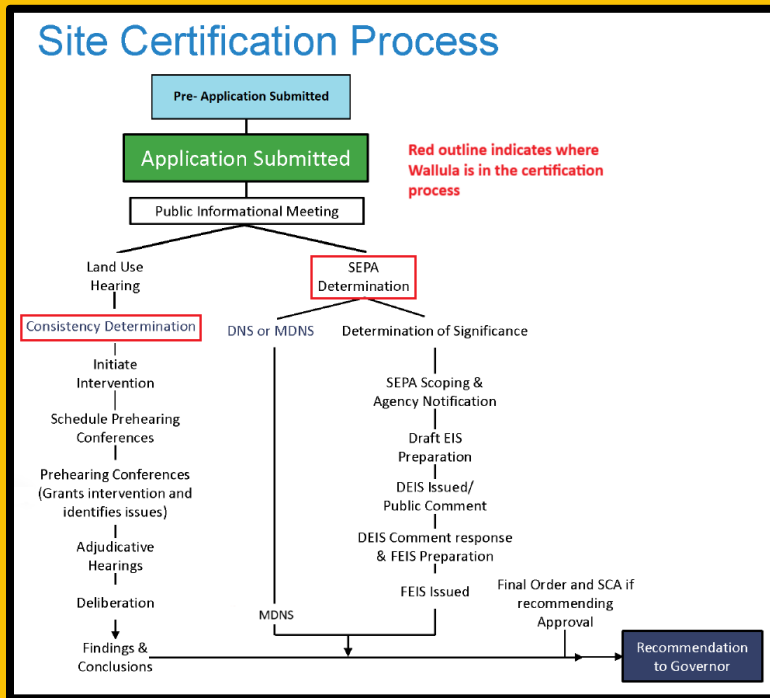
Site Certification Process

Pre- Application Submitted

Application Submitted

Red outline indicates where Wallula is in the certification process

Public Informational Meeting

Land Use Hearing

SEPA Determination

Consistency Determination

DNS or MDNS

Determination of Significance

Initiate Intervention

Schedule Prehearing Conferences

Prehearing Conferences (Grants intervention and identifies issues)

Adjudicative Hearings

Deliberation

Findings & Conclusions

SEPA Scoping & Agency Notification

Draft EIS Preparation

DEIS Issued/ Public Comment

DEIS Comment response & FEIS Preparation

FEIS Issued

MDNS

Final Order and SCA if recommending Approval

Recommendation to Governor